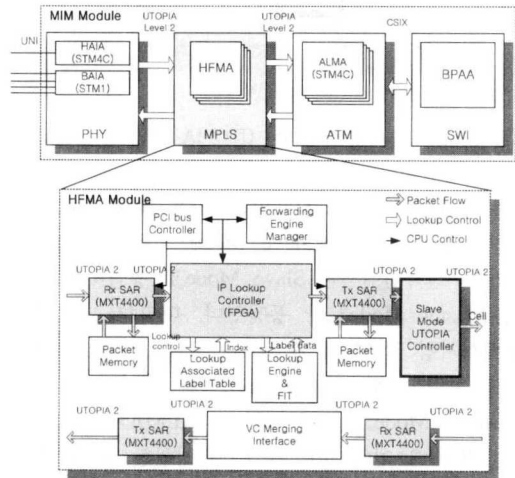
MIM Module

UTOPIA Level 2

UTOPIA Level 2

CSIX

UNI

HAIA (STM4C)

BAIA (STM1)

PHY

HFMA

MPLS

ALMA (STM4C)

ATM

BPAA

SWI

HFMA Module

Packet Flow

Lookup Control

CPU Control

PCI bus Controller

Forwarding Engine Manager

UTOPIA 2

UTOPIA 2

UTOPIA 2

UTOPIA 2

Rx SAR (MXT4400)

IP Lookup Controller (FPGA)

Tx SAR (MXT4400)

Slave Mode UTOPIA Controller

Cell

Lookup control

Index

Label Data

Packet Memory

Lookup Associated Label Table

Lookup Engine & FIT

Packet Memory

UTOPIA 2

UTOPIA 2

UTOPIA 2

UTOPIA 2

Tx SAR (MXT4400)

VC Merging Interface

Rx SAR (MXT4400)